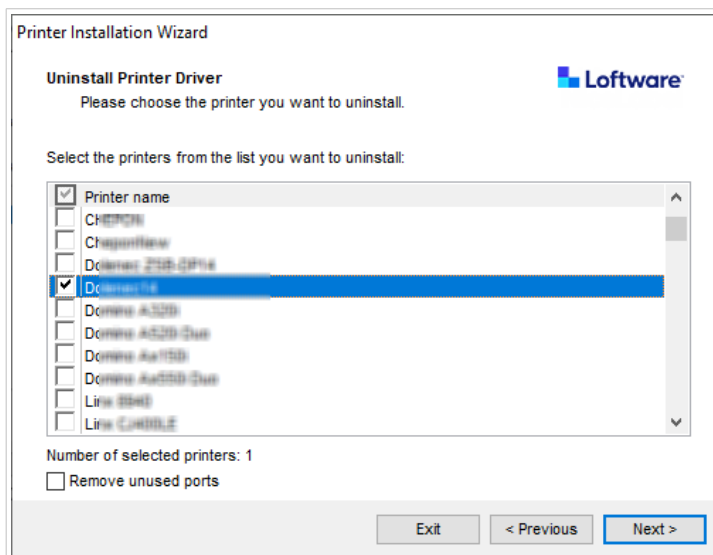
Printer Installation Wizard

Uninstall Printer Driver
Please choose the printer you want to uninstall.

Loftware

Select the printers from the list you want to uninstall:

| | Printer name |
|---|---|
| | CH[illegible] |
| | Ch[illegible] |
| | Do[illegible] |
| ✓ | D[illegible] |
| | Domino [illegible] |
| | Domino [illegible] |
| | Domino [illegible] |
| | Domino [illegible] |
| | Line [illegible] |
| | Line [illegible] |

Number of selected printers: 1

Remove unused ports

Exit
< Previous
Next >